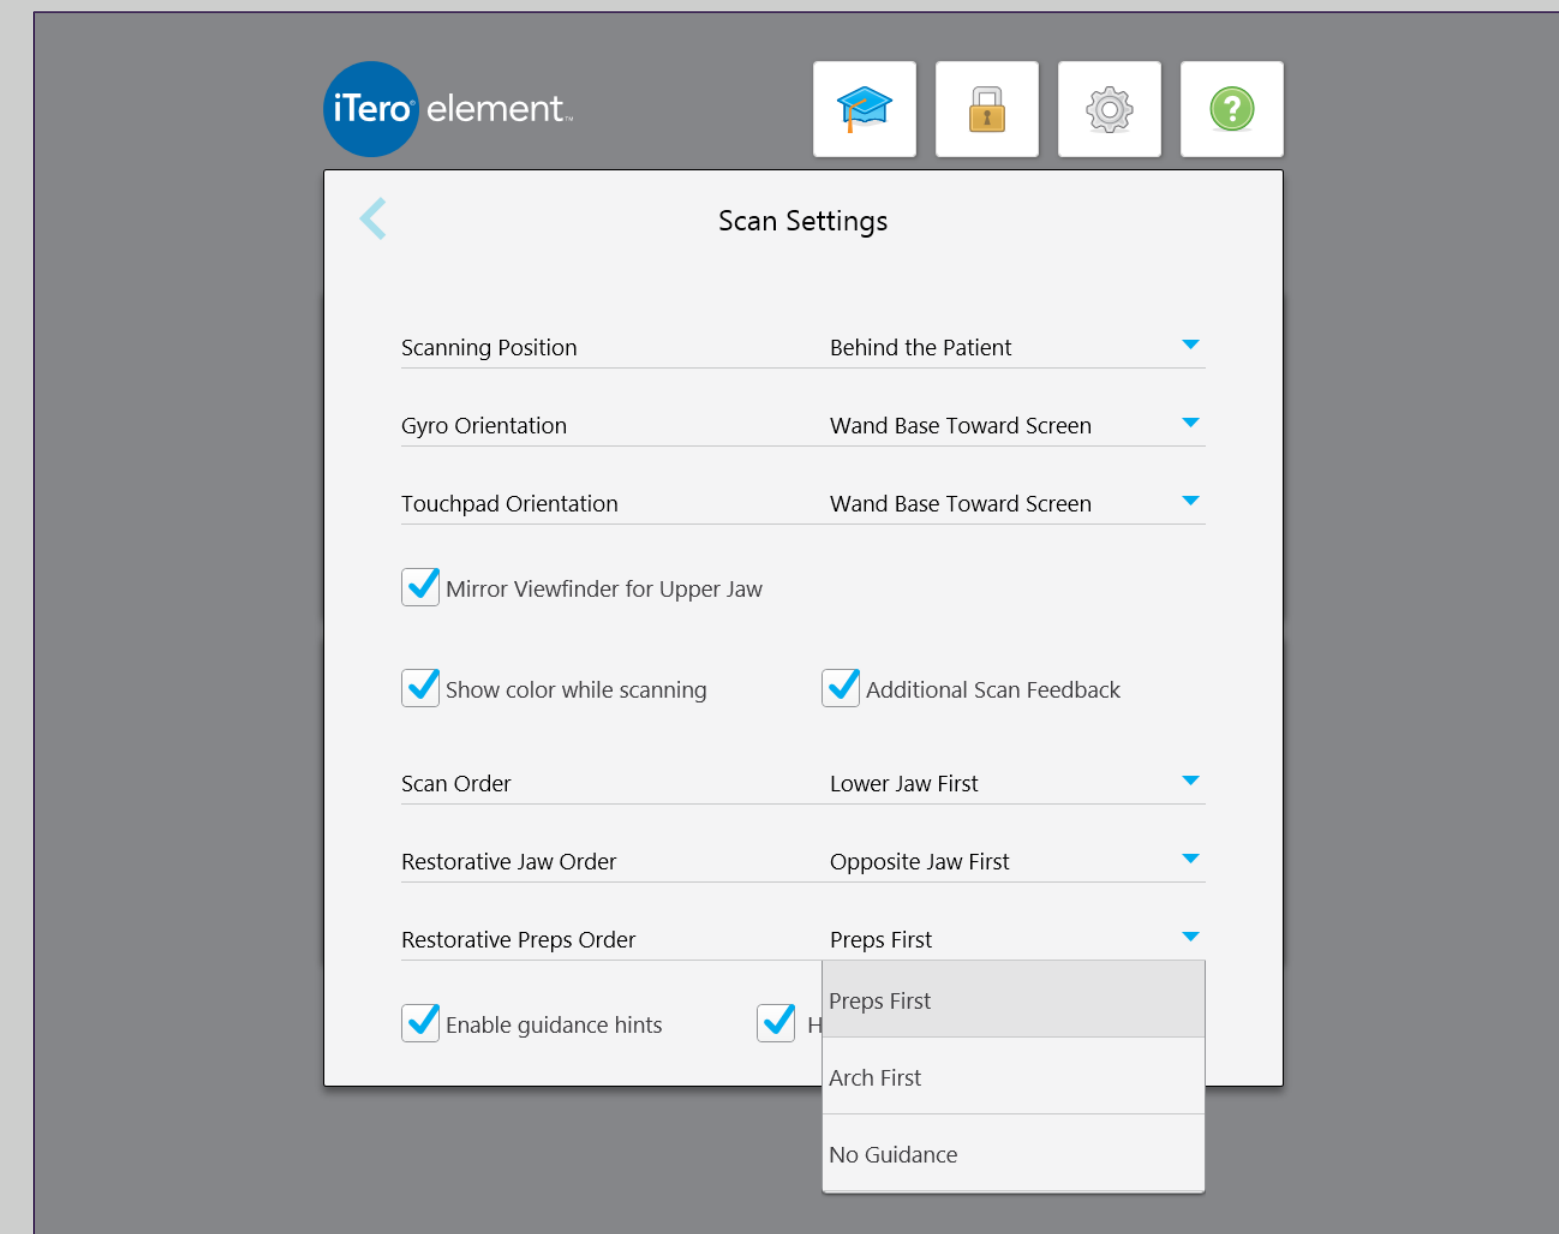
iTero element

Scan Settings

Scanning Position Behind the Patient

Gyro Orientation Wand Base Toward Screen

Touchpad Orientation Wand Base Toward Screen

Mirror Viewfinder for Upper Jaw

Show color while scanning

Additional Scan Feedback

Scan Order Lower Jaw First

Restorative Jaw Order Opposite Jaw First

Restorative Preps Order Preps First

Enable guidance hints

H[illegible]

Preps First

Arch First

No Guidance